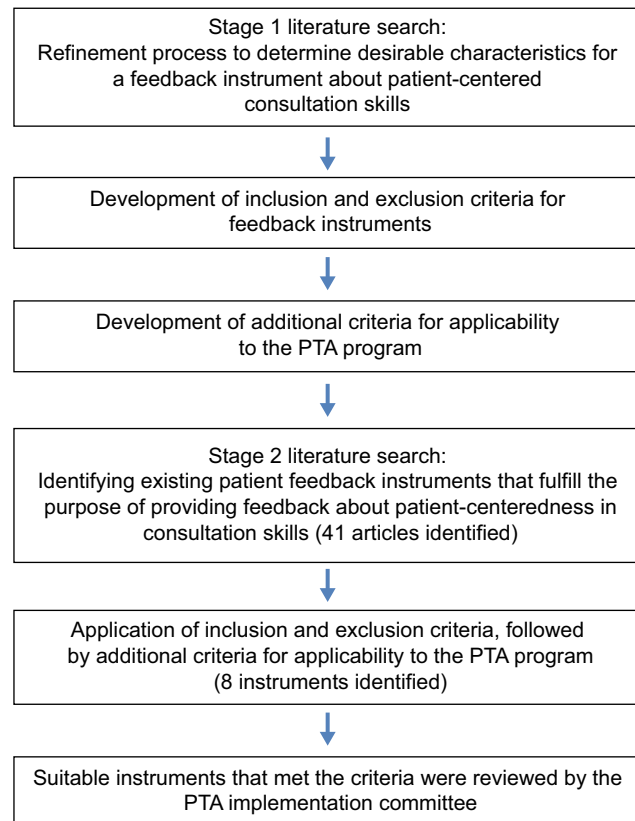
Stage 1 literature search:
Refinement process to determine desirable characteristics for a feedback instrument about patient-centered consultation skills

Development of inclusion and exclusion criteria for feedback instruments

Development of additional criteria for applicability to the PTA program

Stage 2 literature search:
Identifying existing patient feedback instruments that fulfill the purpose of providing feedback about patient-centeredness in consultation skills (41 articles identified)

Application of inclusion and exclusion criteria, followed by additional criteria for applicability to the PTA program (8 instruments identified)

Suitable instruments that met the criteria were reviewed by the PTA implementation committee